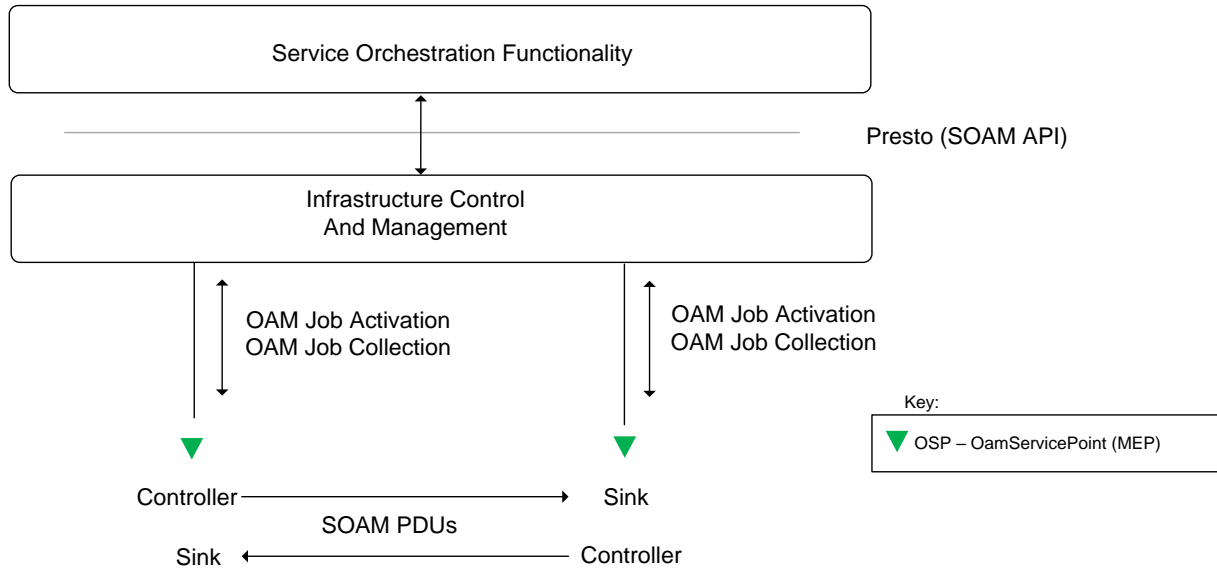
Service Orchestration Functionality

Presto (SOAM API)

Infrastructure Control
And Management

OAM Job Activation
OAM Job Collection

OAM Job Activation
OAM Job Collection

Key:

OSP – OamServicePoint (MEP)

Controller

Sink

SOAM PDUs

Sink

Controller